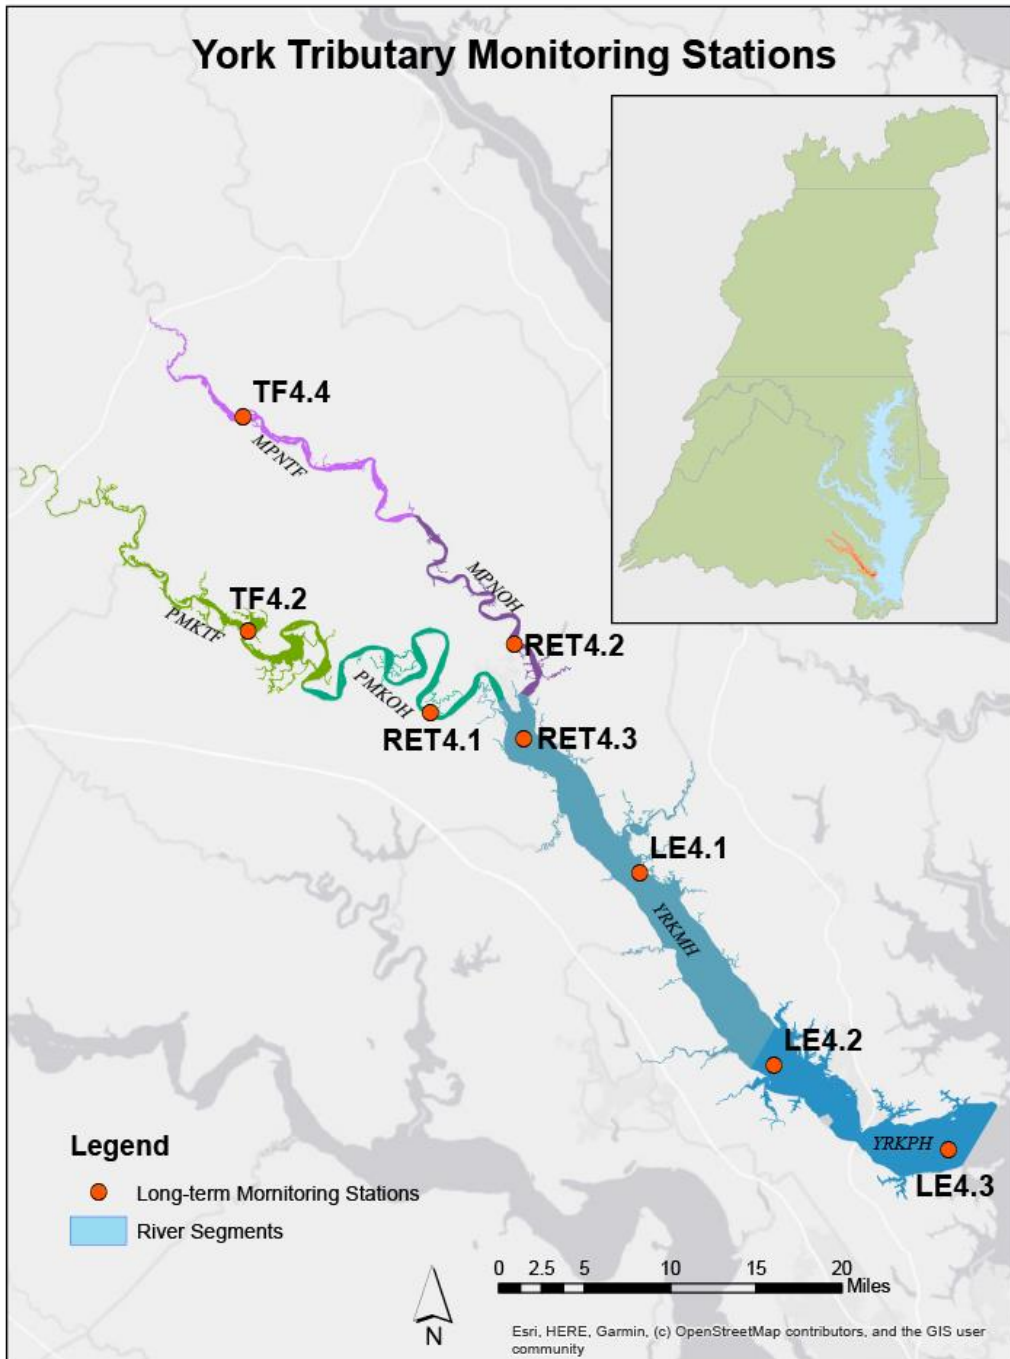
York Tributary Monitoring Stations

TF4.4
MPNTF
MPNOH
TF4.2
PMKTF
RET4.2
PMKOH
RET4.1
RET4.3
LE4.1
YRKMH
LE4.2
YRKPH
LE4.3

Legend
Long-term Monitoring Stations
River Segments

0 2.5 5 10 15 20 Miles

N

Esri, HERE, Garmin, (c) OpenStreetMap contributors, and the GIS user community